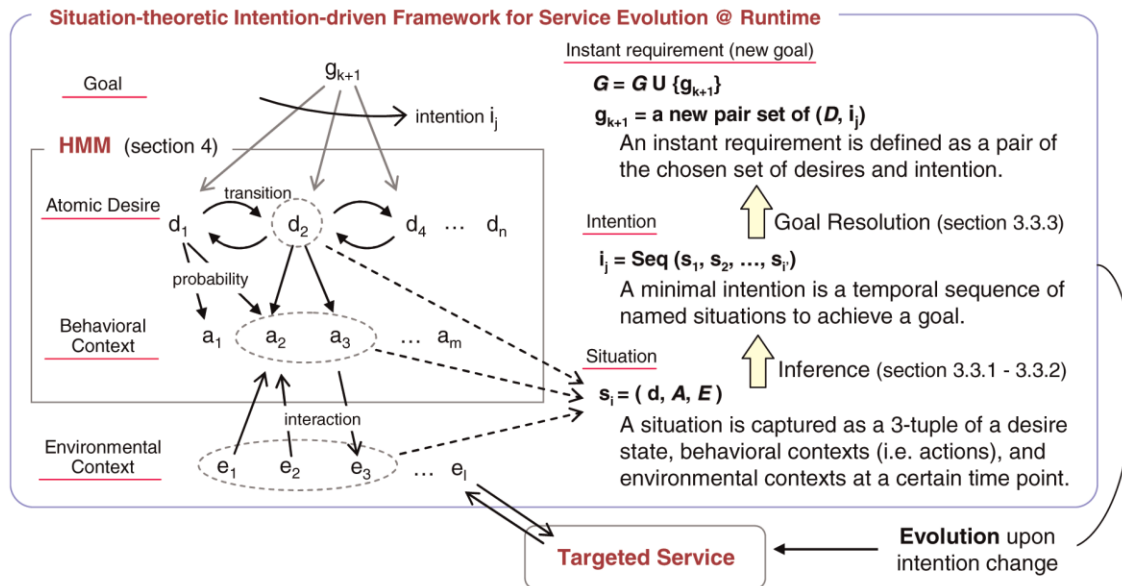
Situation-theoretic Intention-driven Framework for Service Evolution @ Runtime

Goal

$g_{k+1}$

intention $i_j$

HMM (section 4)

Atomic Desire

transition

$d_1$ $d_2$ $d_4$ … $d_n$

probability

Behavioral Context

$a_1$ $a_2$ $a_3$ … $a_m$

interaction

Environmental Context

$e_1$ $e_2$ $e_3$ … $e_l$

Instant requirement (new goal)

$G = G \cup \{g_{k+1}\}$

$g_{k+1}$ = a new pair set of ($D$, $i_j$)

An instant requirement is defined as a pair of the chosen set of desires and intention.

Goal Resolution (section 3.3.3)

Intention

$i_j$ = Seq ($s_1$, $s_2$, …, $s_{i'}$)

A minimal intention is a temporal sequence of named situations to achieve a goal.

Inference (section 3.3.1 - 3.3.2)

Situation

$s_i$ = ( d, $A$, $E$ )

A situation is captured as a 3-tuple of a desire state, behavioral contexts (i.e. actions), and environmental contexts at a certain time point.

Targeted Service

Evolution upon intention change